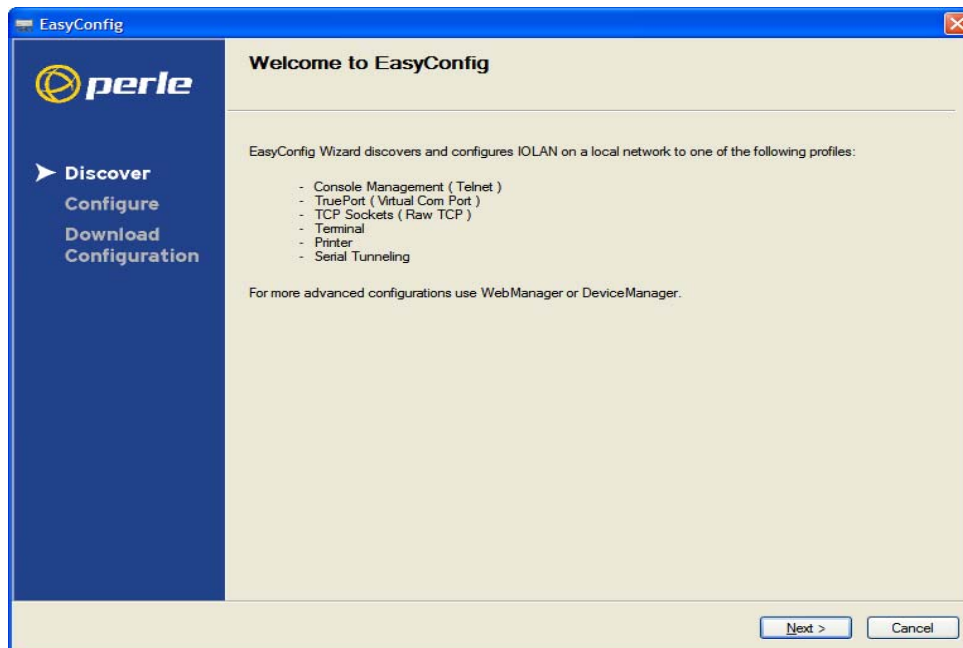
EasyConfig

perle

Discover
Configure
Download Configuration

Welcome to EasyConfig

EasyConfig Wizard discovers and configures IOLAN on a local network to one of the following profiles:

- Console Management ( Telnet )
- TruePort ( Virtual Com Port )
- TCP Sockets ( Raw TCP )
- Terminal
- Printer
- Serial Tunneling

For more advanced configurations use WebManager or DeviceManager.

Next >
Cancel